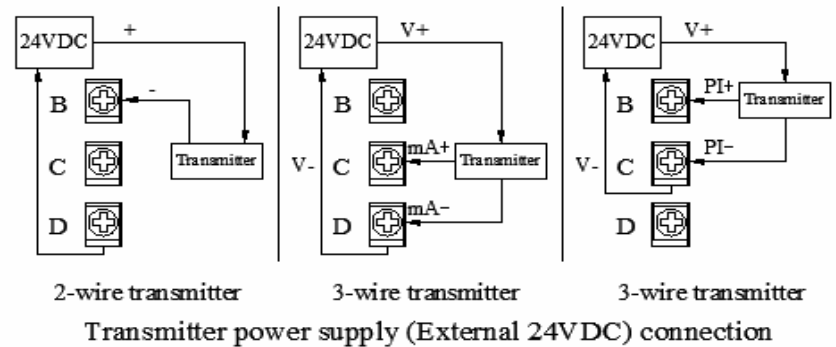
24VDC
+
-
B
C
D
Transmitter

24VDC
V+
B
V-
C
mA+
Transmitter
D
mA−

24VDC
V+
PI+
B
Transmitter
PI−
V-
C
D

2-wire transmitter
3-wire transmitter
3-wire transmitter

Transmitter power supply (External 24VDC) connection